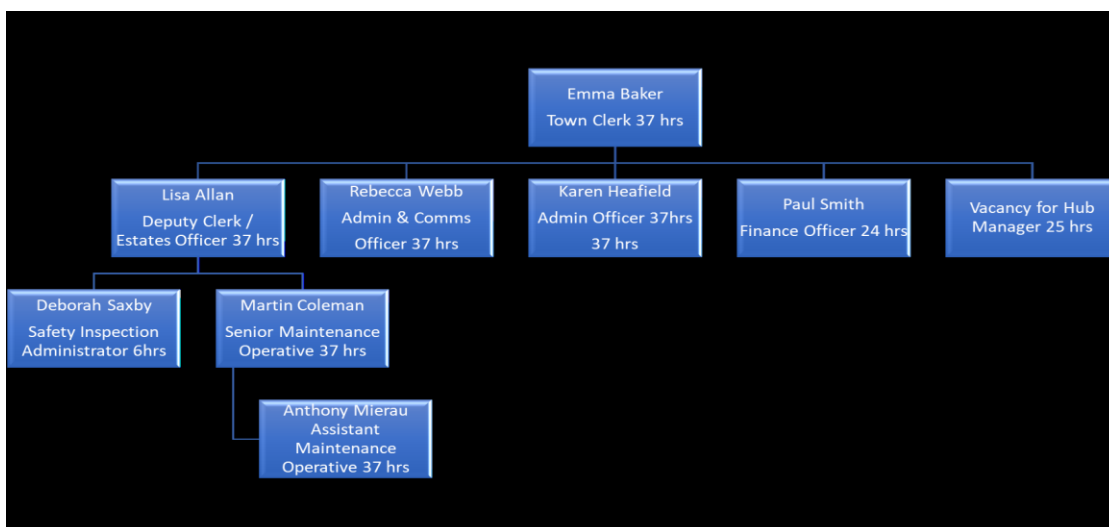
Emma Baker
Town Clerk 37 hrs

Lisa Allan
Deputy Clerk / Estates Officer 37 hrs

Rebecca Webb
Admin & Comms Officer 37 hrs

Karen Heafield
Admin Officer 37hrs 37 hrs

Paul Smith
Finance Officer 24 hrs

Vacancy for Hub Manager 25 hrs

Deborah Saxby
Safety Inspection Administrator 6hrs

Martin Coleman
Senior Maintenance Operative 37 hrs

Anthony Mierau
Assistant Maintenance Operative 37 hrs